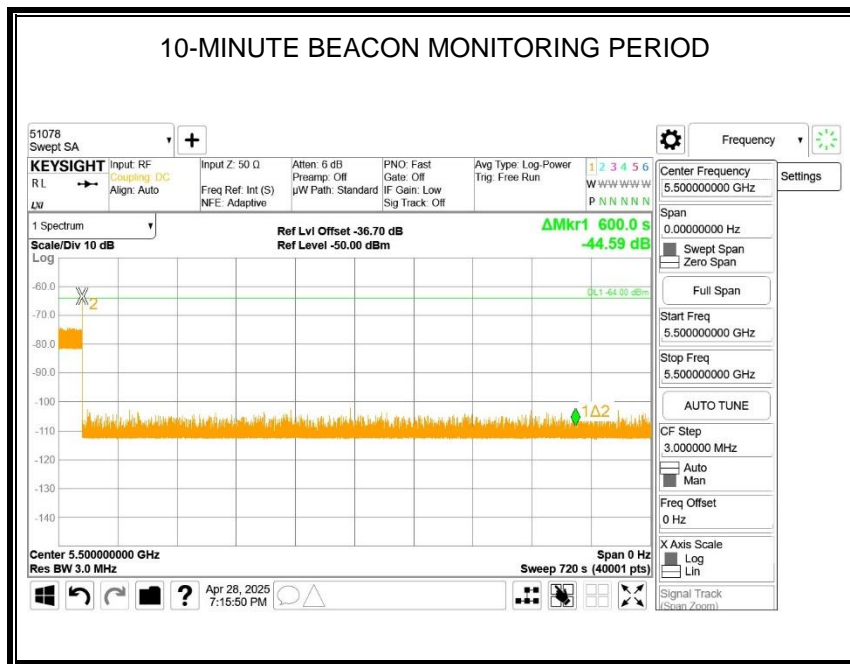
10-MINUTE BEACON MONITORING PERIOD

51078
Swept SA

Frequency

KEYSIGHT Input: RF
Coupling: DC
Align: Auto
RL
LXI

Input Z: 50 Ω
Freq Ref: Int (S)
NFE: Adaptive

Atten: 6 dB
Preamp: Off
µW Path: Standard

PNO: Fast
Gate: Off
IF Gain: Low
Sig Track: Off

Avg Type: Log-Power
Trig: Free Run

1 2 3 4 5 6
W WWWWW
P N N N N N

Center Frequency
5.500000000 GHz

Settings

1 Spectrum
Scale/Div 10 dB
Log

Ref Lvl Offset -36.70 dB
Ref Level -50.00 dBm

ΔMkr1 600.0 s
-44.59 dB

-60.0
-70.0
-80.0
-90.0
-100
-110
-120
-130
-140

2
DL1 -64.00 dBm
1Δ2

Center 5.500000000 GHz
Res BW 3.0 MHz

Span 0 Hz
Sweep 720 s (40001 pts)

Span
0.00000000 Hz
Swept Span
Zero Span
Full Span
Start Freq
5.500000000 GHz
Stop Freq
5.500000000 GHz
AUTO TUNE
CF Step
3.000000 MHz
Auto
Man
Freq Offset
0 Hz
X Axis Scale
Log
Lin
Signal Track
(Span Zoom)

Apr 28, 2025
7:15:50 PM